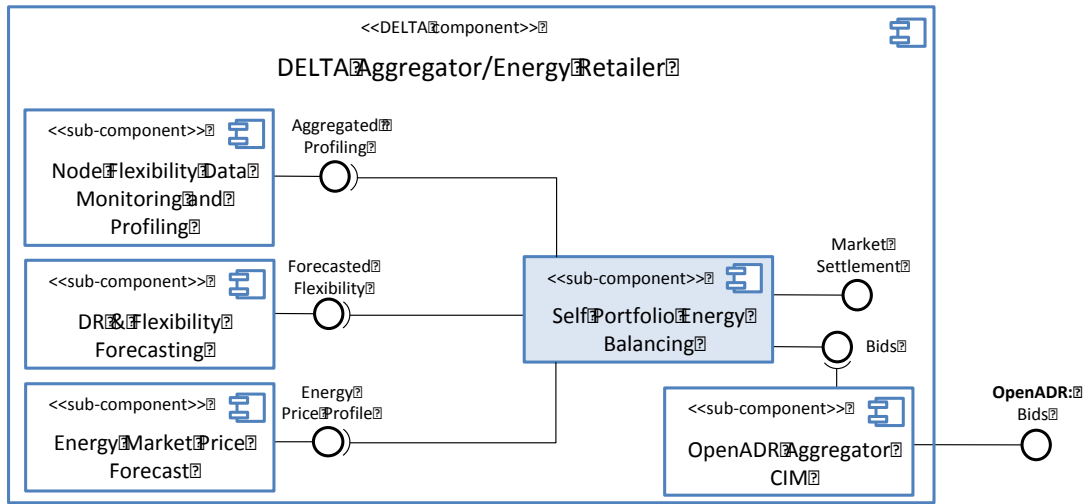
<<DELTA component>>

DELTA Aggregator/Energy Retailer

<<sub-component>>

Node Flexibility Data Monitoring and Profiling

Aggregated Profiling

<<sub-component>>

DR & Flexibility Forecasting

Forecasted Flexibility

<<sub-component>>

Energy Market Price Forecast

Energy Price Profile

<<sub-component>>

Self Portfolio Energy Balancing

Market Settlement

Bids

<<sub-component>>

OpenADR Aggregator CIM

**OpenADR:** Bids